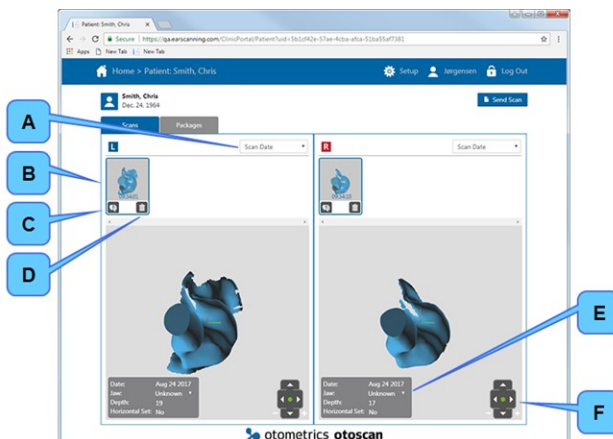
Patient: Smith, Chris

Secure https://qa.earscanning.com/ClinicPortal/Patient?uid=5b1cf42e-57ae-4cba-afca-51ba55aff381

Apps New Tab New Tab

Home > Patient: Smith, Chris

Setup Jørgensen Log Out

Smith, Chris
Dec. 24, 1964

Send Scan

Scans Packages

A

L

Scan Date

R

Scan Date

B

C

D

E

F

Date: Aug 24 2017
Jaw: Unknown
Depth: 19
Horizontal Set: No

Date: Aug 24 2017
Jaw: Unknown
Depth: 17
Horizontal Set: No

otometrics otoscan